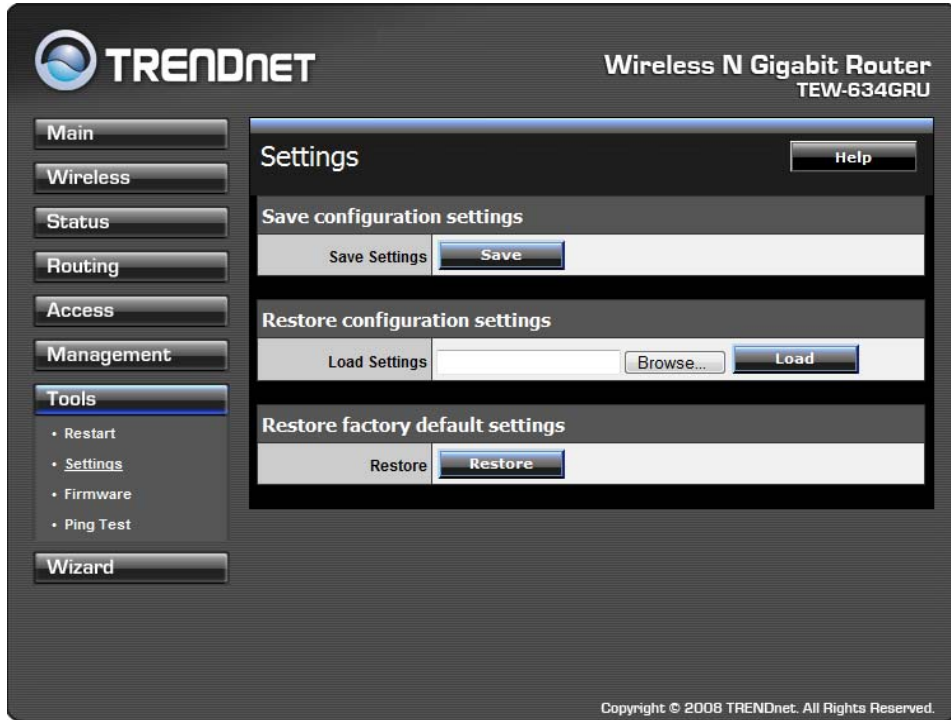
TRENDNET

Wireless N Gigabit Router
TEW-634GRU

Main
Wireless
Status
Routing
Access
Management
Tools
• Restart
• Settings
• Firmware
• Ping Test
Wizard

Settings

Help

Save configuration settings

Save Settings Save

Restore configuration settings

Load Settings Browse... Load

Restore factory default settings

Restore Restore

Copyright © 2008 TRENDnet. All Rights Reserved.